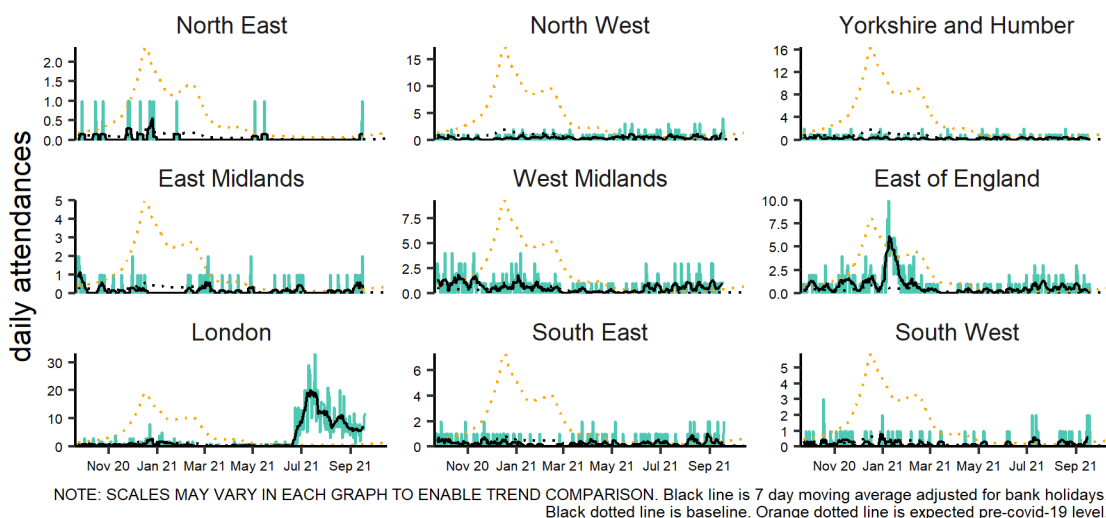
daily attendances

North East

2.0
1.5
1.0
0.5
0.0

North West

15
10
5
0

Yorkshire and Humber

16
12
8
4
0

East Midlands

5
4
3
2
1
0

West Midlands

7.5
5.0
2.5
0.0

East of England

10.0
7.5
5.0
2.5
0.0

London

30
20
10
0

Nov 20 Jan 21 Mar 21 May 21 Jul 21 Sep 21

South East

6
4
2
0

Nov 20 Jan 21 Mar 21 May 21 Jul 21 Sep 21

South West

5
4
3
2
1
0

Nov 20 Jan 21 Mar 21 May 21 Jul 21 Sep 21

NOTE: SCALES MAY VARY IN EACH GRAPH TO ENABLE TREND COMPARISON. Black line is 7 day moving average adjusted for bank holidays
Black dotted line is baseline. Orange dotted line is expected pre-covid-19 level